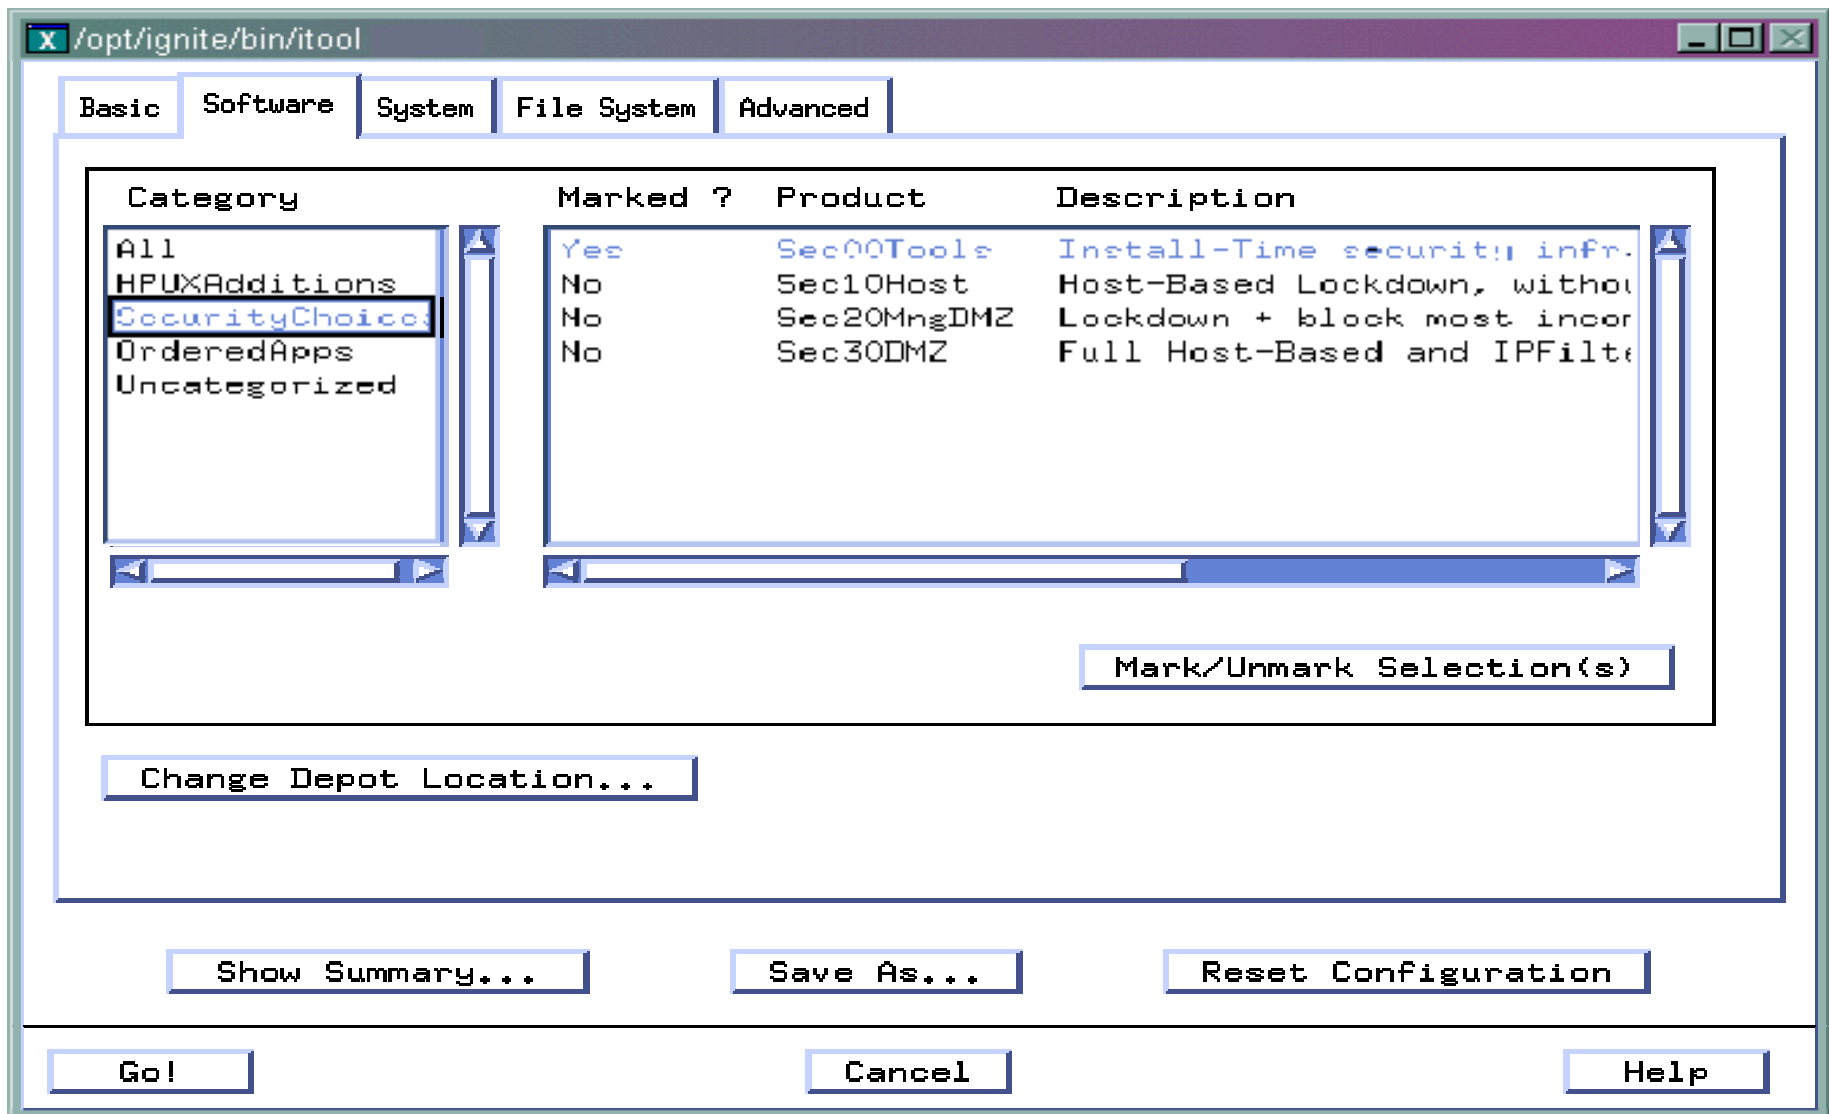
/opt/ignite/bin/itool

Basic | Software | System | File System | Advanced

Category

All
HPUXAdditions
SecurityChoice
OrderedApps
Uncategorized

| Marked ? | Product | Description |
|---|---|---|
| Yes | Sec00Tools | Install-Time security infr. |
| No | Sec10Host | Host-Based Lockdown, withou |
| No | Sec20MngDMZ | Lockdown + block most incor |
| No | Sec30DMZ | Full Host-Based and IPFilte |

Mark/Unmark Selection(s)

Change Depot Location...

Show Summary...

Save As...

Reset Configuration

Go!

Cancel

Help